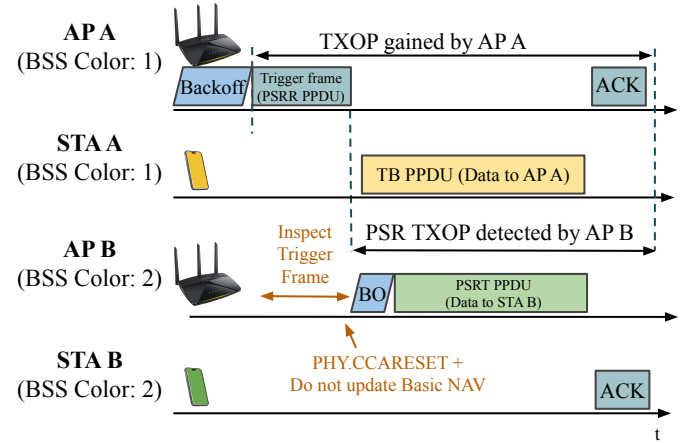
AP A
(BSS Color: 1)

TXOP gained by AP A

Backoff

Trigger frame
(PSRR PPDU)

ACK

STA A
(BSS Color: 1)

TB PPDU (Data to AP A)

PSR TXOP detected by AP B

AP B
(BSS Color: 2)

Inspect
Trigger
Frame

BO

PSRT PPDU
(Data to STA B)

PHY.CCARESET +
Do not update Basic NAV

STA B
(BSS Color: 2)

ACK

t